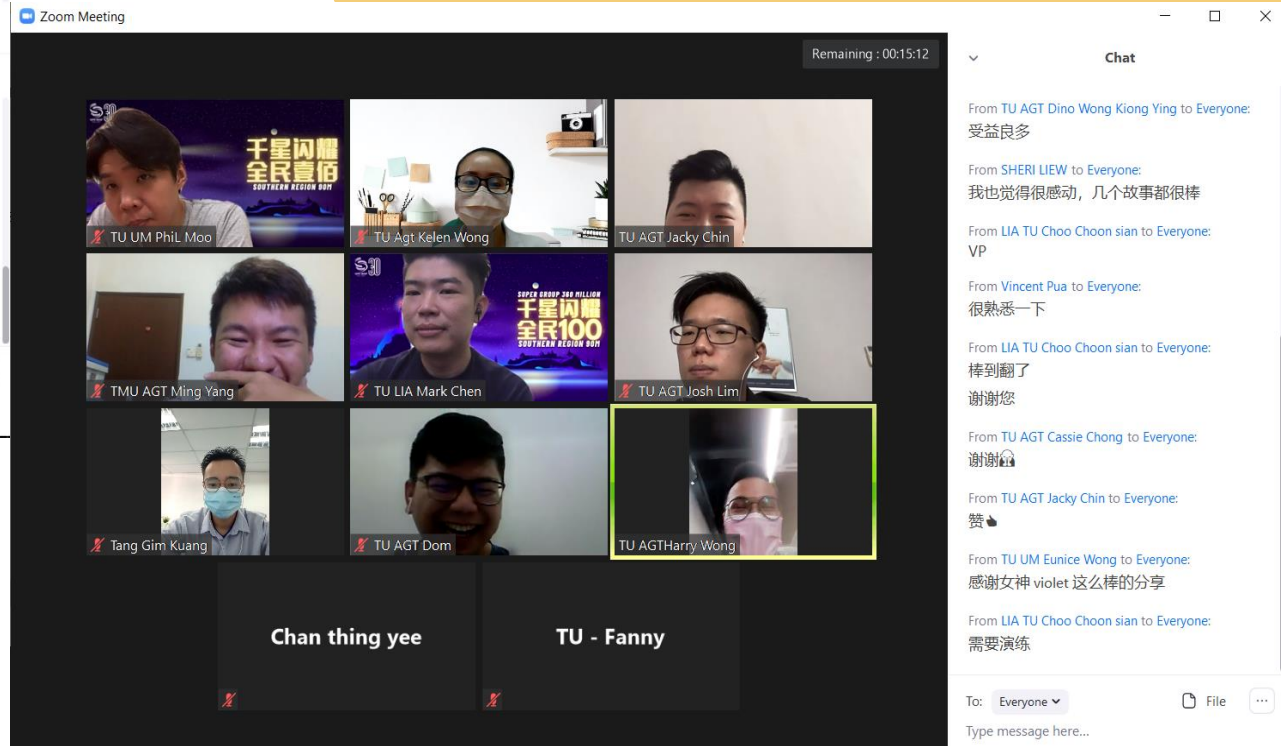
Zoom Meeting

Remaining : 00:15:12

千星闪耀 全民壹佰 SOUTHERN REGION 90M

TU UM PhiL Moo

TU Agt Kelen Wong

TU AGT Jacky Chin

TMU AGT Ming Yang

SUPER GROUP 380 MILLION 千星闪耀 全民100 SOUTHERN REGION 90M

TU LIA Mark Chen

TU AGT Josh Lim

Tang Gim Kuang

TU AGT Dom

TU AGTHarry Wong

Chan thing yee

TU - Fanny

Chat

From TU AGT Dino Wong Kiong Ying to Everyone:
受益良多

From SHERI LIEW to Everyone:
我也觉得很感动，几个故事都很棒

From LIA TU Choo Choon sian to Everyone:
VP

From Vincent Pua to Everyone:
很熟悉一下

From LIA TU Choo Choon sian to Everyone:
棒到翻了
谢谢您

From TU AGT Cassie Chong to Everyone:
谢谢

From TU AGT Jacky Chin to Everyone:
赞

From TU UM Eunice Wong to Everyone:
感谢女神 violet 这么棒的分享

From LIA TU Choo Choon sian to Everyone:
需要演练

To: Everyone
File
...
Type message here...